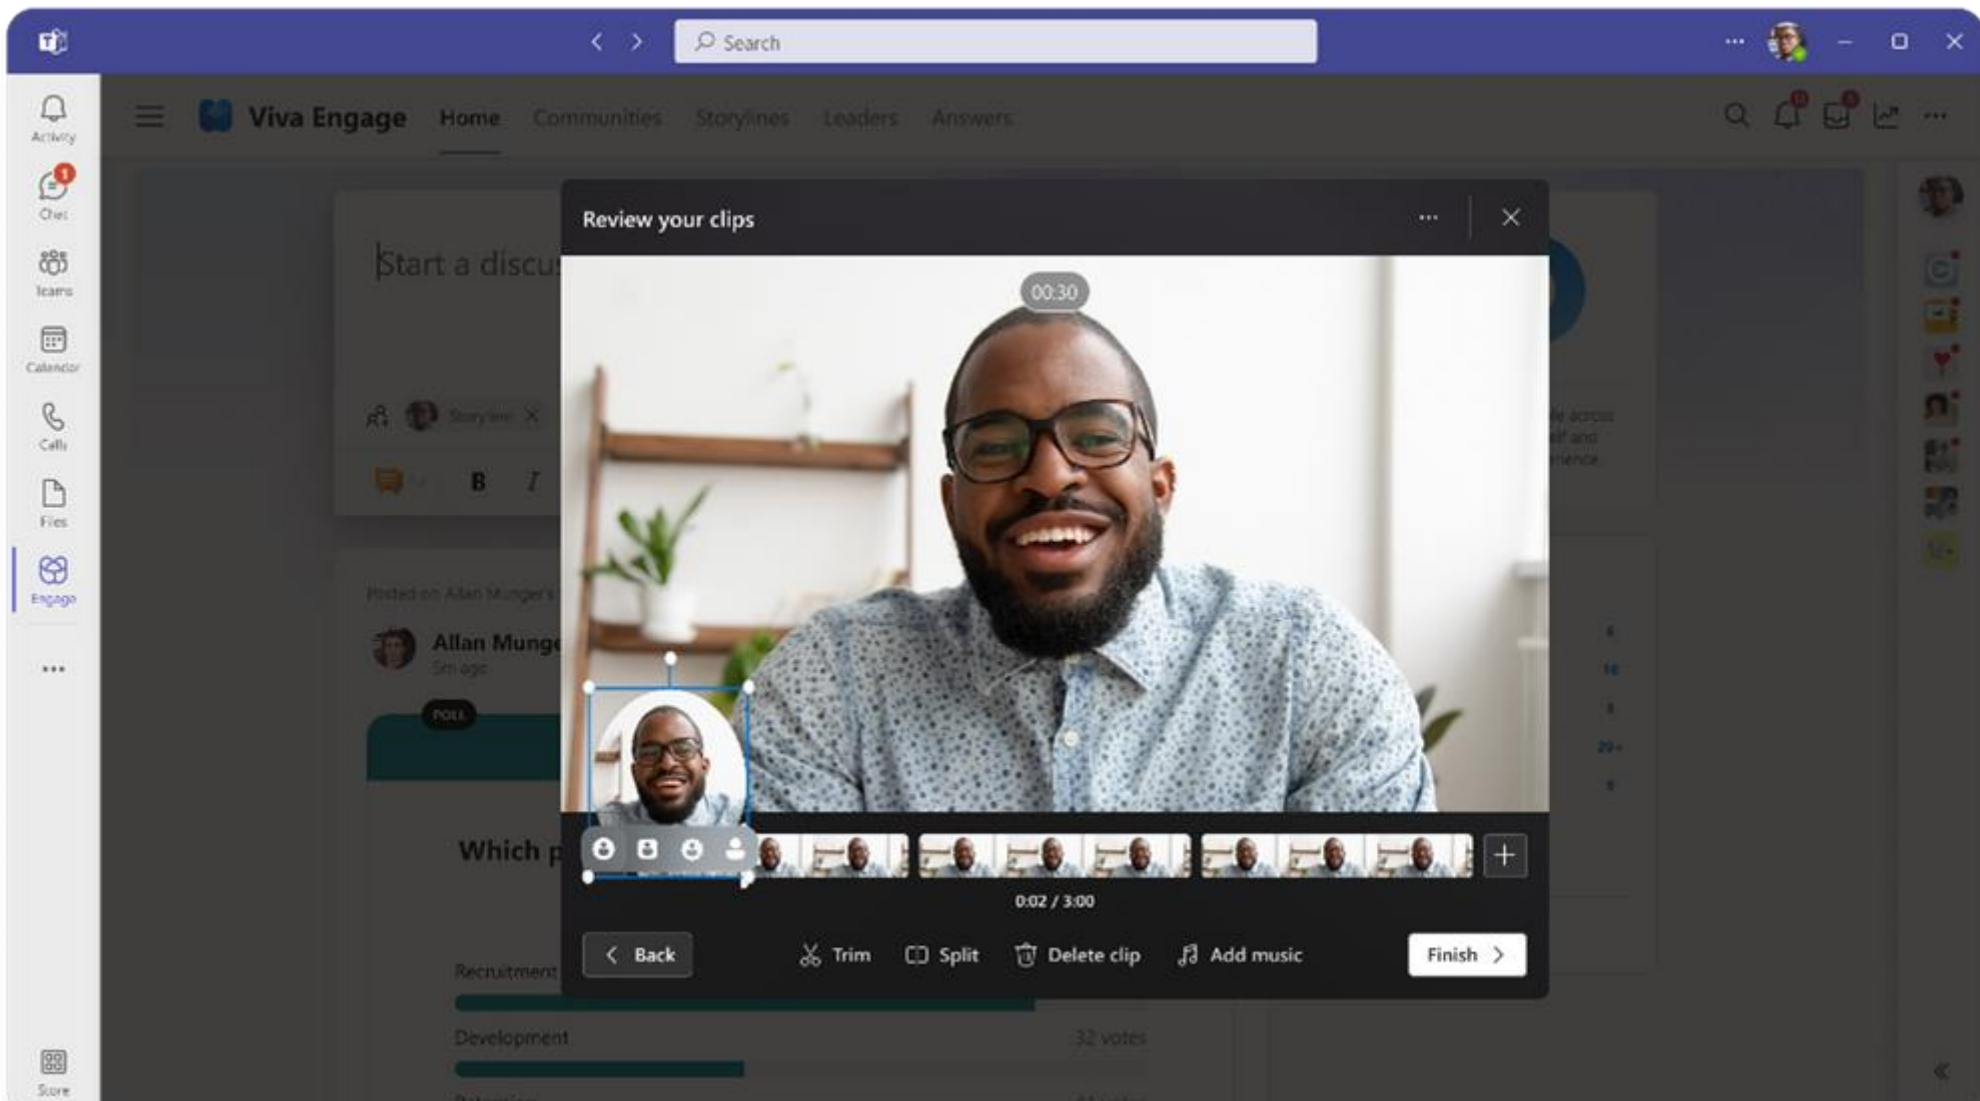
Search

Activity
Chat
Teams
Calendar
Calls
Files
Engage
...
Store

Viva Engage Home Communities Storylines Leaders Answers

Start a discu

Storyline

B I

Posted on Allan Munger's

Allan Munge
5m ago

POLL

Which p

Recruitment

Development 32 votes

Review your clips

00:30

0:02 / 3:00

Back Trim Split Delete clip Add music Finish